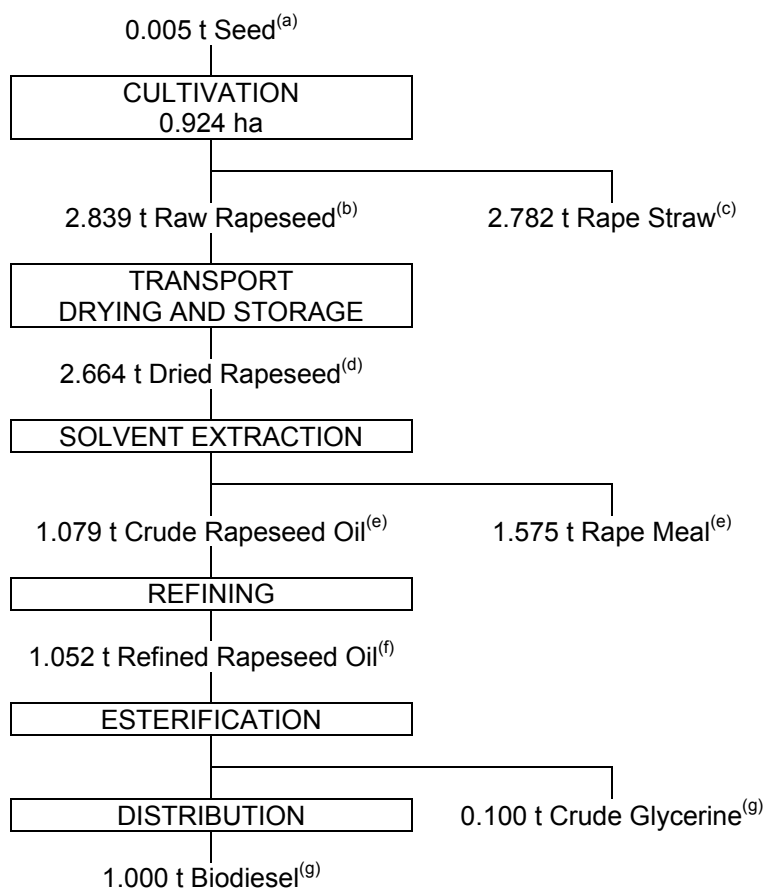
0.005 t Seed$^{(a)}$

CULTIVATION
0.924 ha

2.839 t Raw Rapeseed$^{(b)}$

2.782 t Rape Straw$^{(c)}$

TRANSPORT
DRYING AND STORAGE

2.664 t Dried Rapeseed$^{(d)}$

SOLVENT EXTRACTION

1.079 t Crude Rapeseed Oil$^{(e)}$

1.575 t Rape Meal$^{(e)}$

REFINING

1.052 t Refined Rapeseed Oil$^{(f)}$

ESTERIFICATION

DISTRIBUTION

0.100 t Crude Glycerine$^{(g)}$

1.000 t Biodiesel$^{(g)}$